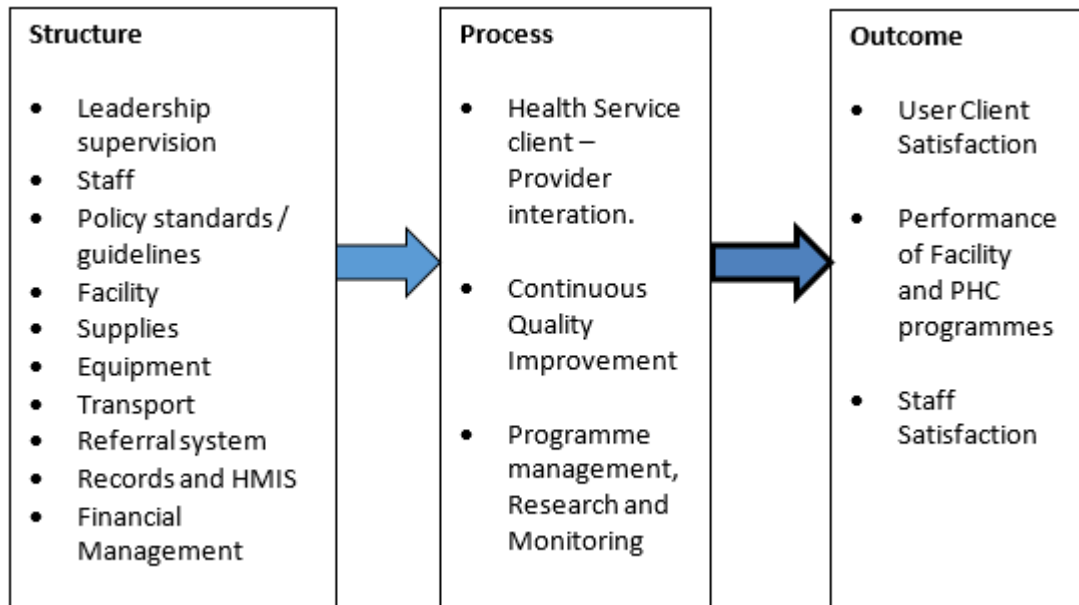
**Structure**

- Leadership supervision
- Staff
- Policy standards / guidelines
- Facility
- Supplies
- Equipment
- Transport
- Referral system
- Records and HMIS
- Financial Management

**Process**

- Health Service client – Provider interation.
- Continuous Quality Improvement
- Programme management, Research and Monitoring

**Outcome**

- User Client Satisfaction
- Performance of Facility and PHC programmes
- Staff Satisfaction